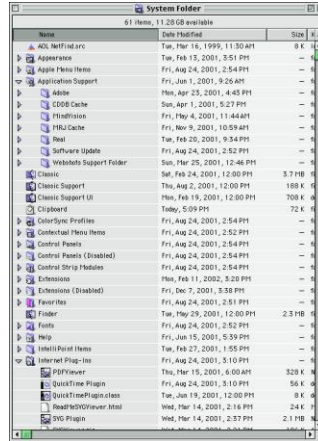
System Folder

61 items, 11.28 GB available

| Name | Date Modified | Size | K |
|---|---|---|---|
| AOL NetFind.src | Tue, Mar 16, 1999, 11:30 AM | 8 K | |
| Appearance | Tue, Feb 13, 2001, 3:51 PM | – | |
| Apple Menu Items | Fri, Aug 24, 2001, 2:54 PM | – | |
| Application Support | Fri, Jun 1, 2001, 9:26 AM | – | |
| Adobe | Mon, Apr 23, 2001, 4:43 PM | – | |
| CDDB Cache | Sun, Apr 1, 2001, 5:27 PM | – | |
| MindVision | Fri, May 4, 2001, 11:44 AM | – | |
| MRJ Cache | Fri, Nov 9, 2001, 10:59 AM | – | |
| Real | Tue, Feb 20, 2001, 9:34 PM | – | |
| Software Update | Fri, Aug 24, 2001, 2:52 PM | – | |
| Webshots Support Folder | Sun, Mar 25, 2001, 12:46 PM | – | |
| Classic | Sat, Feb 24, 2001, 12:00 PM | 3.7 MB | |
| Classic Support | Thu, Aug 2, 2001, 12:00 PM | 188 K | |
| Classic Support UI | Mon, Feb 19, 2001, 12:00 PM | 708 K | |
| Clipboard | Today, 5:09 PM | 72 K | |
| ColorSync Profiles | Fri, Aug 24, 2001, 2:54 PM | – | |
| Contextual Menu Items | Fri, Aug 24, 2001, 2:52 PM | – | |
| Control Panels | Fri, Aug 24, 2001, 2:54 PM | – | |
| Control Panels (Disabled) | Fri, Aug 24, 2001, 2:52 PM | – | |
| Control Strip Modules | Fri, Aug 24, 2001, 2:54 PM | – | |
| Extensions | Mon, Feb 11, 2002, 3:28 PM | – | |
| Extensions (Disabled) | Fri, Dec 7, 2001, 3:38 PM | – | |
| Favorites | Fri, Aug 24, 2001, 2:51 PM | – | |
| Finder | Tue, May 29, 2001, 12:00 PM | 2.3 MB | |
| Fonts | Fri, Aug 24, 2001, 2:52 PM | – | |
| Help | Fri, Jun 15, 2001, 5:39 PM | – | |
| IntelliPoint Items | Tue, Feb 27, 2001, 1:55 PM | – | |
| Internet Plug-Ins | Fri, Aug 24, 2001, 5:10 PM | – | |
| PDFViewer | Thu, Mar 15, 2001, 6:00 AM | 328 K | |
| QuickTime Plugin | Fri, Aug 24, 2001, 3:10 PM | 56 K | |
| QuickTimePlugin.class | Tue, Jun 19, 2001, 12:00 PM | 8 K | |
| ReadMeSVGViewer.html | Wed, Mar 14, 2001, 2:16 PM | 24 K | |
| SVG Plugin | Wed, Mar 14, 2001, 2:37 PM | 2.1 MB | |